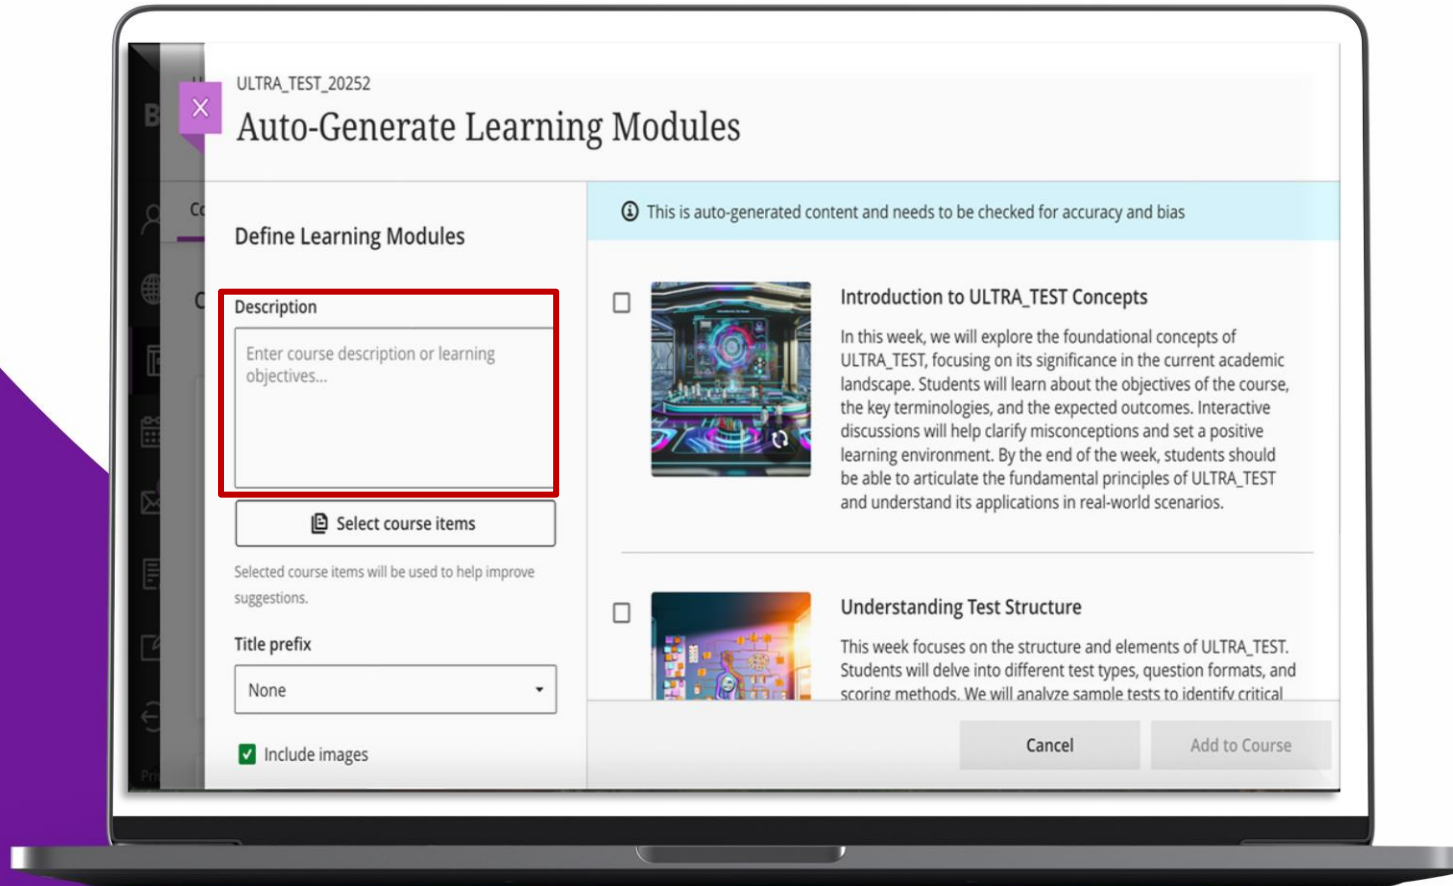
ULTRA_TEST_20252

Auto-Generate Learning Modules

Define Learning Modules

Description

Enter course description or learning objectives...

Select course items

Selected course items will be used to help improve suggestions.

Title prefix

None

Include images

This is auto-generated content and needs to be checked for accuracy and bias

Introduction to ULTRA_TEST Concepts

In this week, we will explore the foundational concepts of ULTRA_TEST, focusing on its significance in the current academic landscape. Students will learn about the objectives of the course, the key terminologies, and the expected outcomes. Interactive discussions will help clarify misconceptions and set a positive learning environment. By the end of the week, students should be able to articulate the fundamental principles of ULTRA_TEST and understand its applications in real-world scenarios.

Understanding Test Structure

This week focuses on the structure and elements of ULTRA_TEST. Students will delve into different test types, question formats, and scoring methods. We will analyze sample tests to identify critical

Cancel

Add to Course